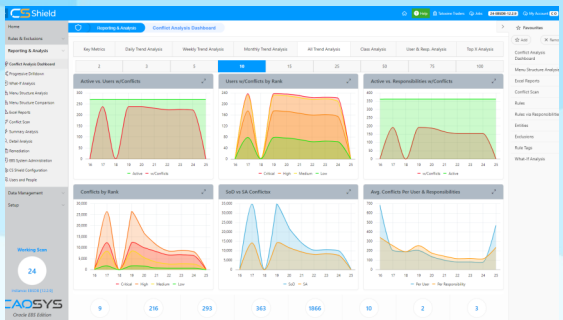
CS Shield

Help

Home
Rules & Exclusions
Reporting & Analysis
Conflict Analysis Dashboard
Progressive Drilldown
What-If Analysis
Menu Structure Analysis
Menu Structure Comparison
Excel Reports
Conflict Scan
Summary Analysis
Detail Analysis
Remediation
EBS System Administration
CS Shield Configuration
Users and People
Data Management
Setup

Working Scan
24

CAOSYS
Oracle EBS Edition

Reporting & Analysis
Conflict Analysis Dashboard

Key Metrics | Daily Trend Analysis | Weekly Trend Analysis | Monthly Trend Analysis | All Trend Analysis | Class Analysis | User & Resp. Analysis | Top X Analysis

2 | 3 | 5 | 10 | 15 | 20 | 50 | 75 | 100

Active vs. Users w/Conflicts
Active | w/Conflicts

Users w/Conflicts by Rank
Critical | High | Medium | Low

Active vs. Responsibilities w/Conflicts
w/Conflicts | Active

Conflicts by Rank
Critical | High | Medium | Low

SoD vs SA Conflicts
SoD | SA

Avg. Conflicts Per User & Responsibilities
Per User | Per Responsibility

9 | 216 | 293 | 363 | 1866 | 10 | 2 | 3

Favourites
Conflict Analysis Dashboard
Menu Structure Analysis
Excel Reports
Conflict Scan
Rules
Rules via Responsibilities
Entities
Exclusions
Rule Tags
What-If Analysis